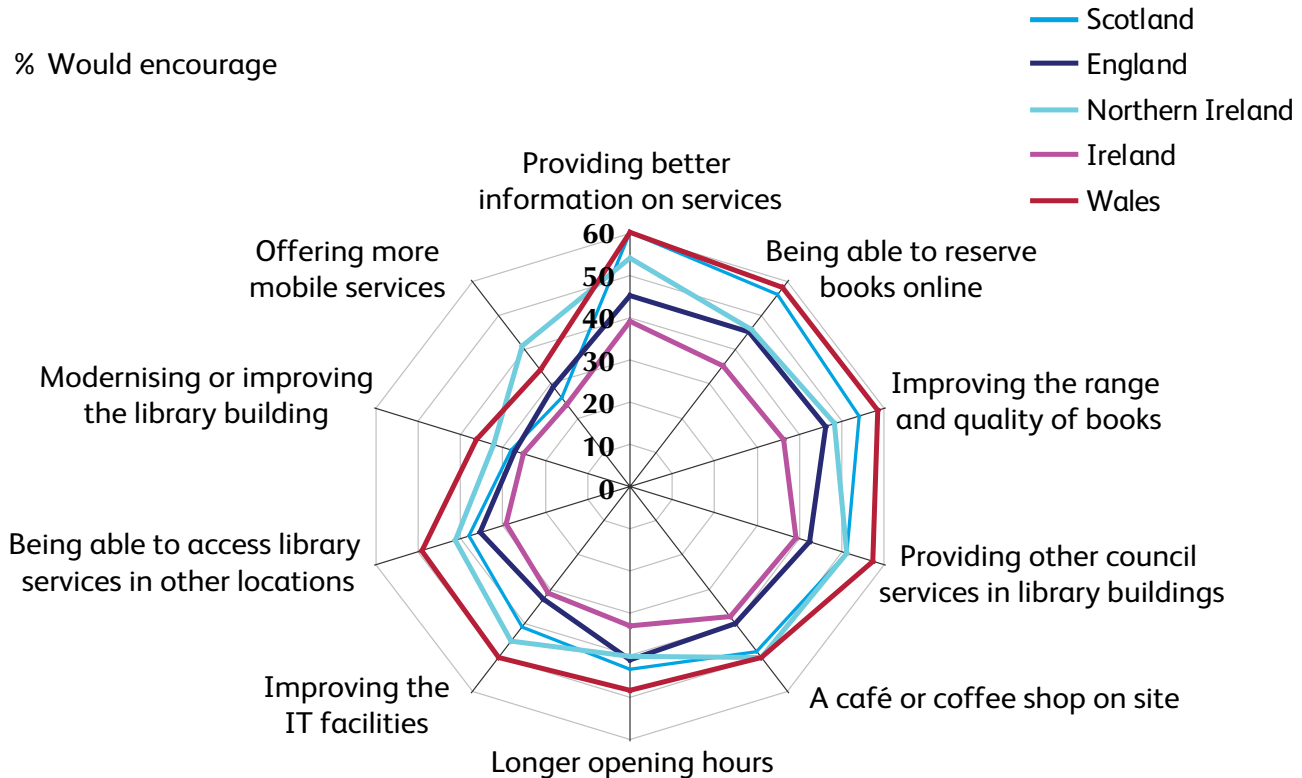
Scotland
England
Northern Ireland
Ireland
Wales

% Would encourage

Providing better information on services
Being able to reserve books online
Improving the range and quality of books
Providing other council services in library buildings
A café or coffee shop on site
Longer opening hours
Improving the IT facilities
Being able to access library services in other locations
Modernising or improving the library building
Offering more mobile services

60
50
40
30
20
10
0